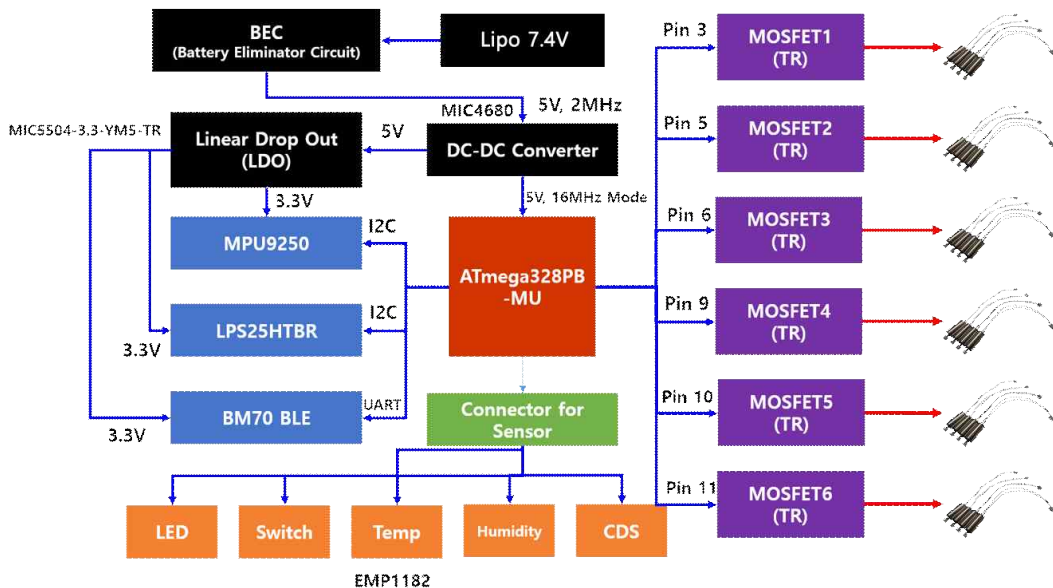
BEC
(Battery Eliminator Circuit)

Lipo 7.4V

MIC4680

5V, 2MHz

MIC5504-3.3-YM5-TR

Linear Drop Out
(LDO)

5V

DC-DC Converter

3.3V

5V, 16MHz Mode

MPU9250

I2C

ATmega328PB
-MU

LPS25HTBR

I2C

3.3V

BM70 BLE

UART

3.3V

Connector for
Sensor

LED

Switch

Temp

Humidity

CDS

EMP1182

Pin 3

MOSFET1
(TR)

Pin 5

MOSFET2
(TR)

Pin 6

MOSFET3
(TR)

Pin 9

MOSFET4
(TR)

Pin 10

MOSFET5
(TR)

Pin 11

MOSFET6
(TR)